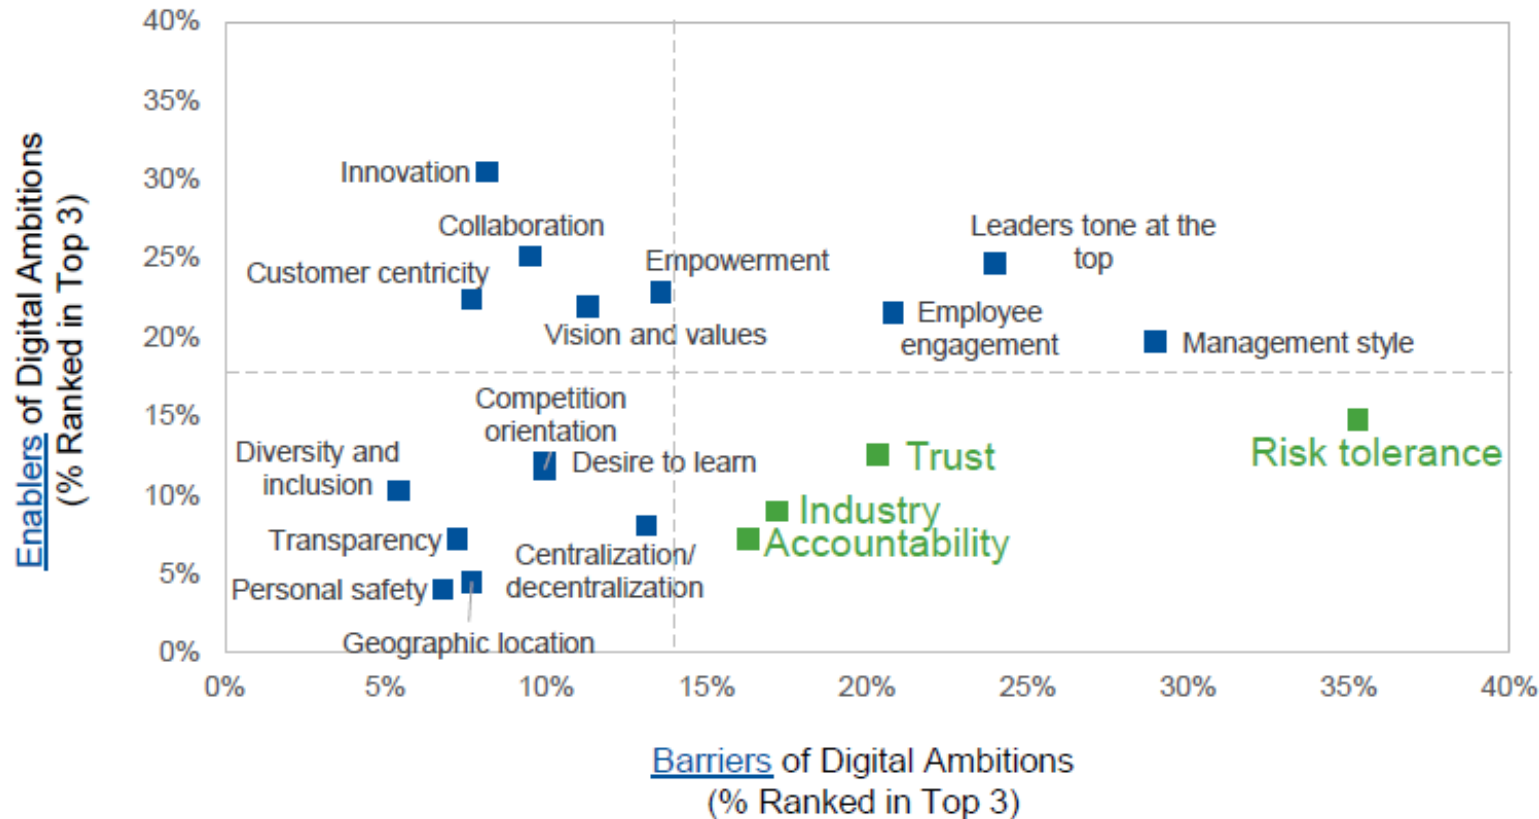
Enablers of Digital Ambitions
(% Ranked in Top 3)

40%
35%
30%
25%
20%
15%
10%
5%
0%

Innovation
Collaboration
Customer centricity
Empowerment
Vision and values
Leaders tone at the top
Employee engagement
Management style
Competition orientation
Diversity and inclusion
Desire to learn
Trust
Risk tolerance
Industry
Accountability
Transparency
Centralization/ decentralization
Personal safety
Geographic location

0%
5%
10%
15%
20%
25%
30%
35%
40%

Barriers of Digital Ambitions
(% Ranked in Top 3)